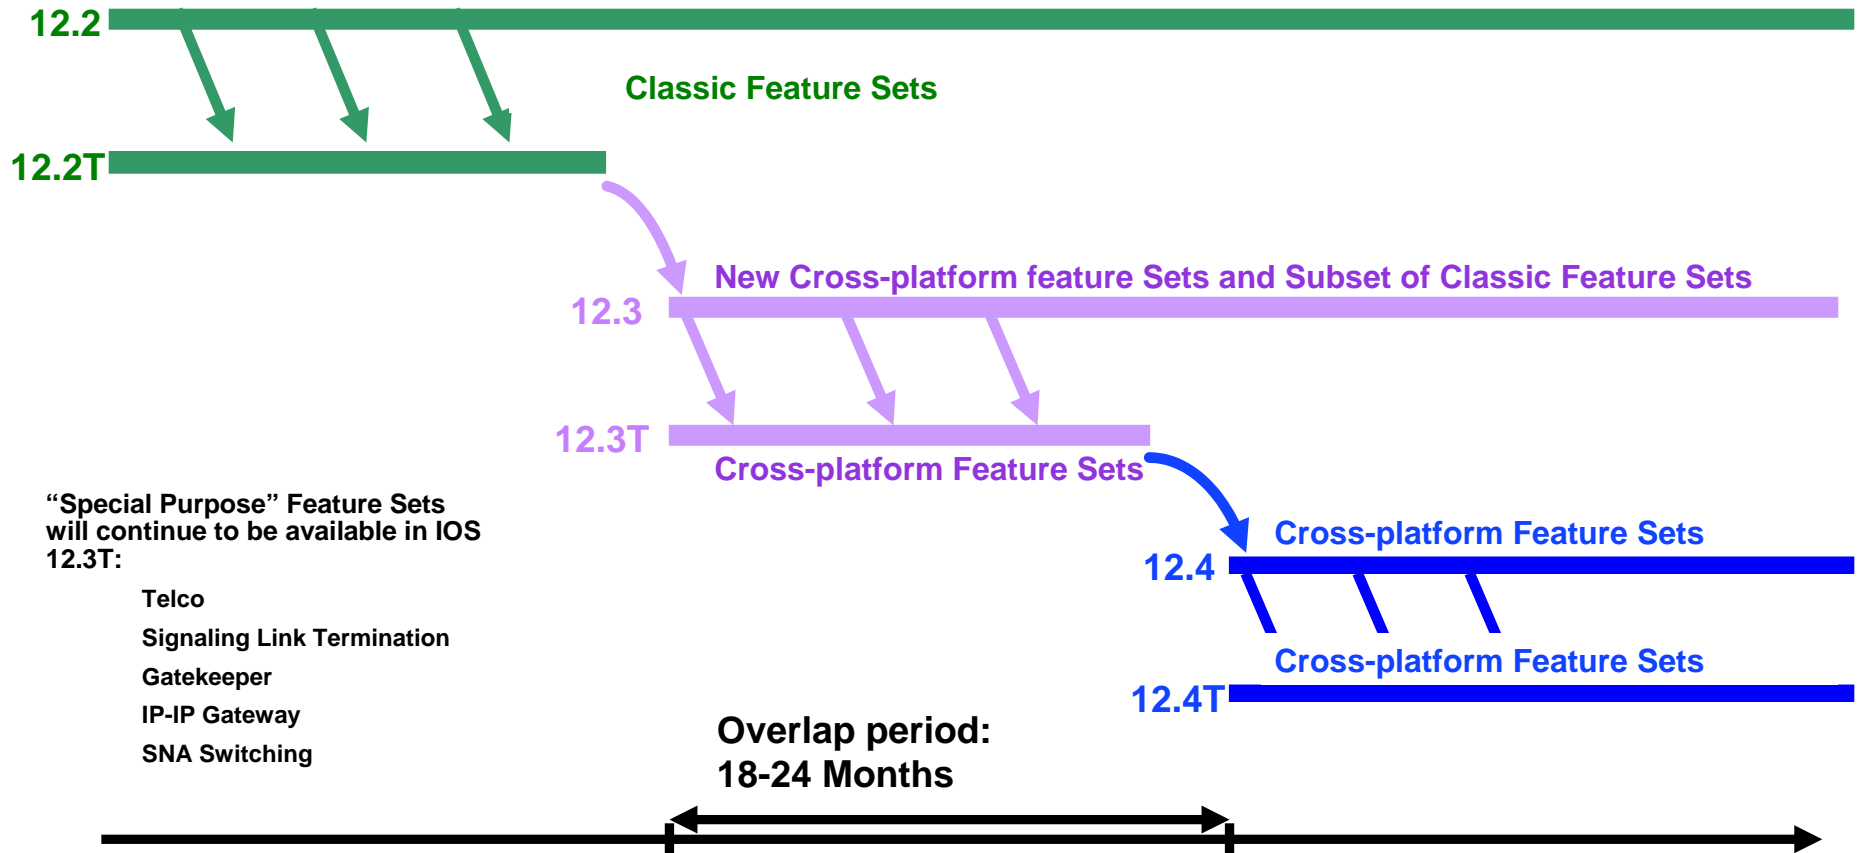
12.2

Classic Feature Sets

12.2T

New Cross-platform feature Sets and Subset of Classic Feature Sets

12.3

12.3T

Cross-platform Feature Sets

“Special Purpose” Feature Sets will continue to be available in IOS 12.3T:

Telco

Signaling Link Termination

Gatekeeper

IP-IP Gateway

SNA Switching

Cross-platform Feature Sets

12.4

Cross-platform Feature Sets

12.4T

Overlap period:
18-24 Months